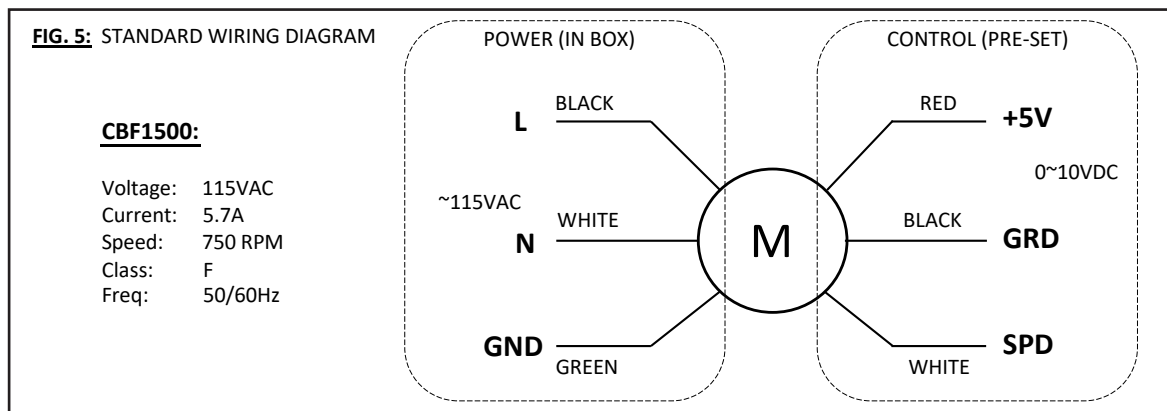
FIG. 5: STANDARD WIRING DIAGRAM

CBF1500:

| | |
|---|---|
| Voltage: | 115VAC |
| Current: | 5.7A |
| Speed: | 750 RPM |
| Class: | F |
| Freq: | 50/60Hz |

POWER (IN BOX)

L BLACK

~115VAC

N WHITE

GND GREEN

M

CONTROL (PRE-SET)

RED +5V

0~10VDC

BLACK GRD

SPD WHITE